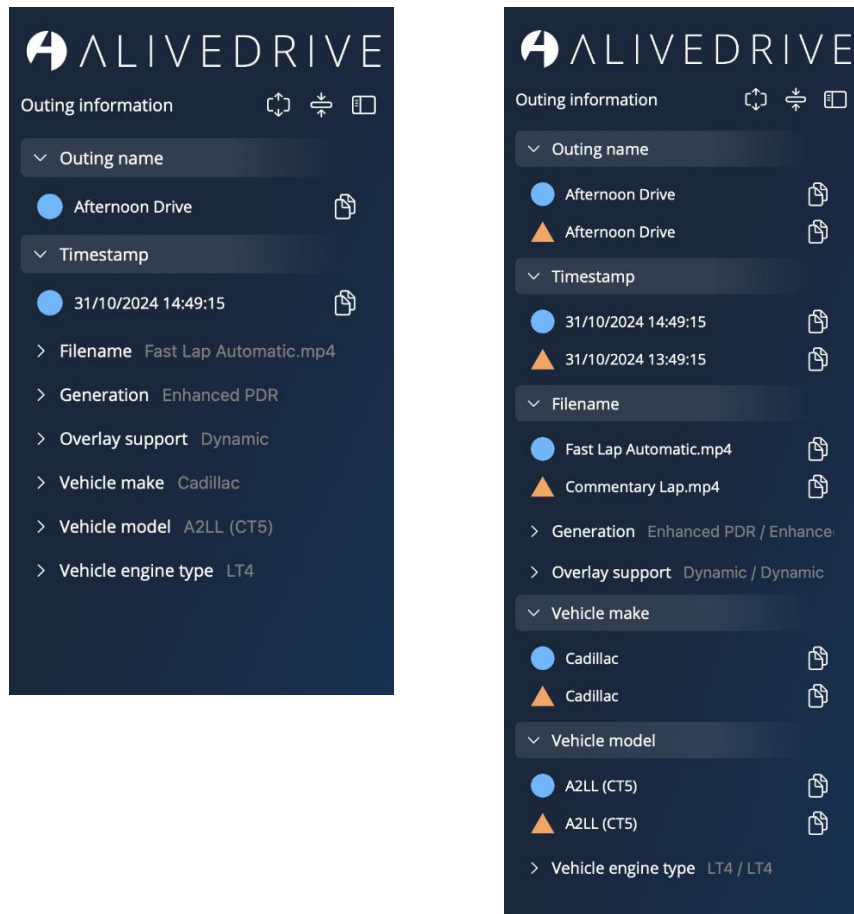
ALIVEDRIVE

Outing information

Outing name

Afternoon Drive

Timestamp

31/10/2024 14:49:15

Filename Fast Lap Automatic.mp4

Generation Enhanced PDR

Overlay support Dynamic

Vehicle make Cadillac

Vehicle model A2LL (CT5)

Vehicle engine type LT4

ALIVEDRIVE

Outing information

Outing name

Afternoon Drive

Afternoon Drive

Timestamp

31/10/2024 14:49:15

31/10/2024 13:49:15

Filename

Fast Lap Automatic.mp4

Commentary Lap.mp4

Generation Enhanced PDR / Enhance

Overlay support Dynamic / Dynamic

Vehicle make

Cadillac

Cadillac

Vehicle model

A2LL (CT5)

A2LL (CT5)

Vehicle engine type LT4 / LT4